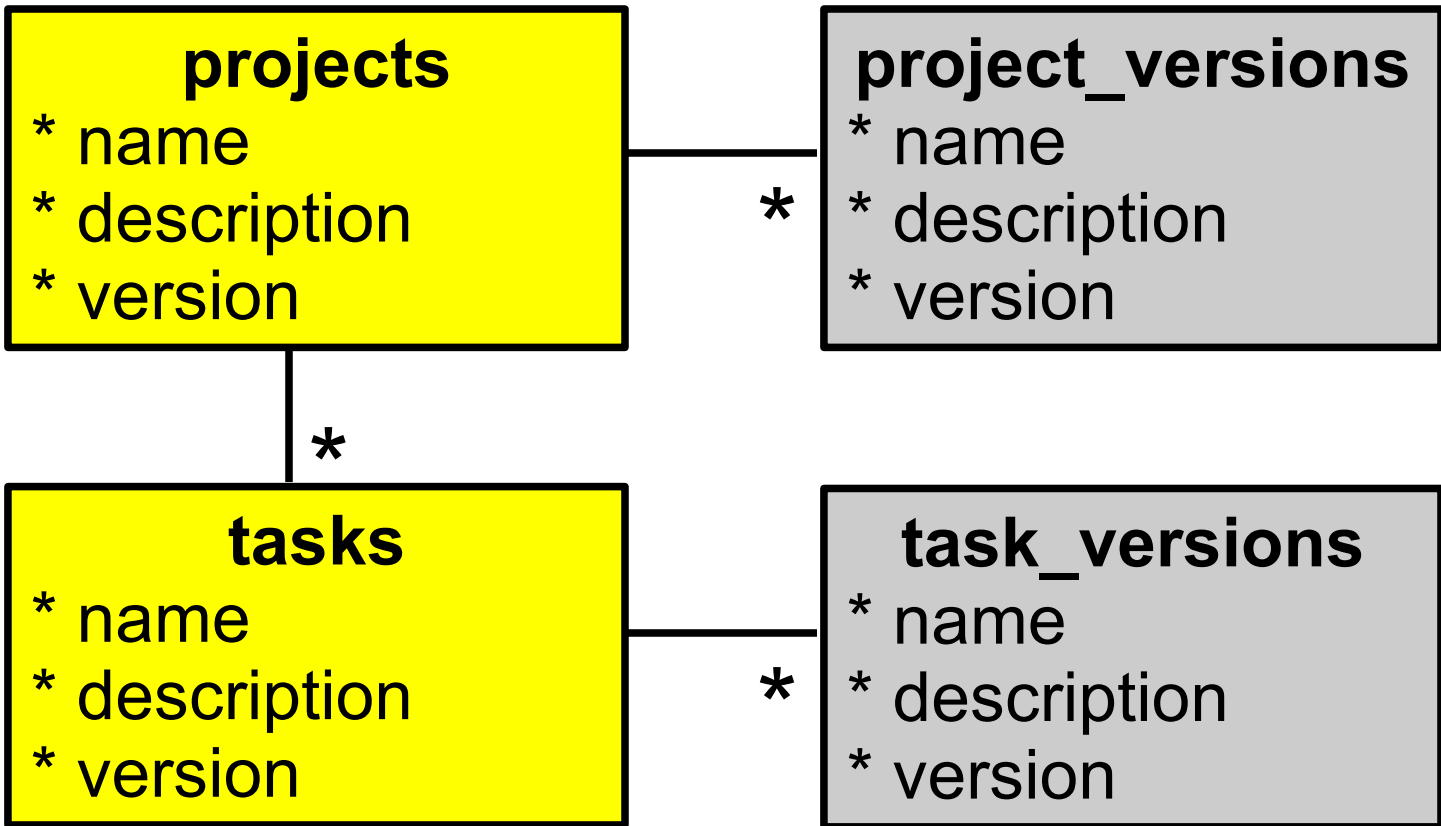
**projects**
\* name
\* description
\* version

\*

**project_versions**
\* name
\* description
\* version

\*

**tasks**
\* name
\* description
\* version

\*

**task_versions**
\* name
\* description
\* version